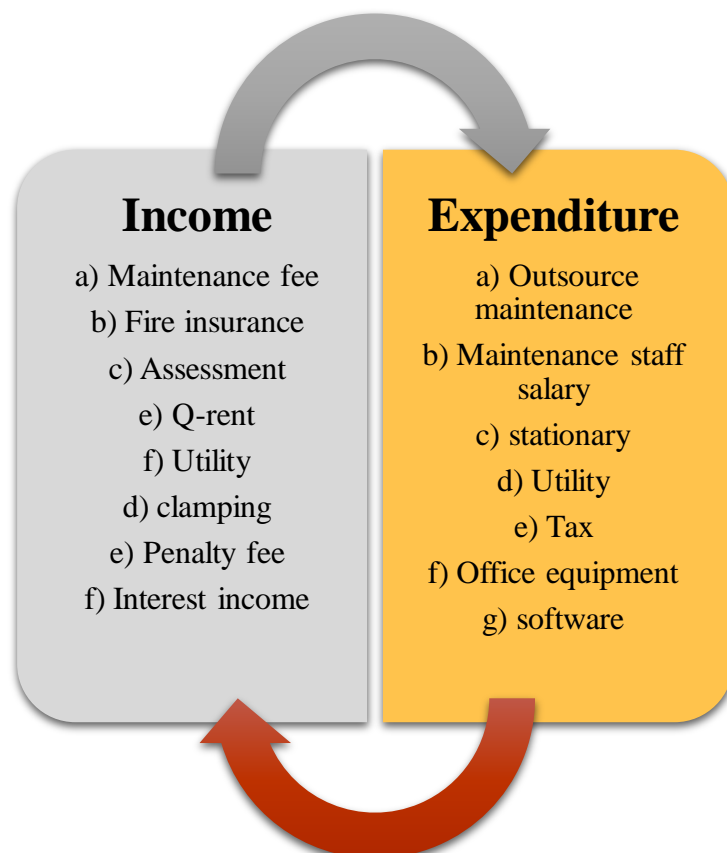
Income

a) Maintenance fee
b) Fire insurance
c) Assessment
e) Q-rent
f) Utility
d) clamping
e) Penalty fee
f) Interest income

Expenditure

a) Outsource maintenance
b) Maintenance staff salary
c) stationary
d) Utility
e) Tax
f) Office equipment
g) software